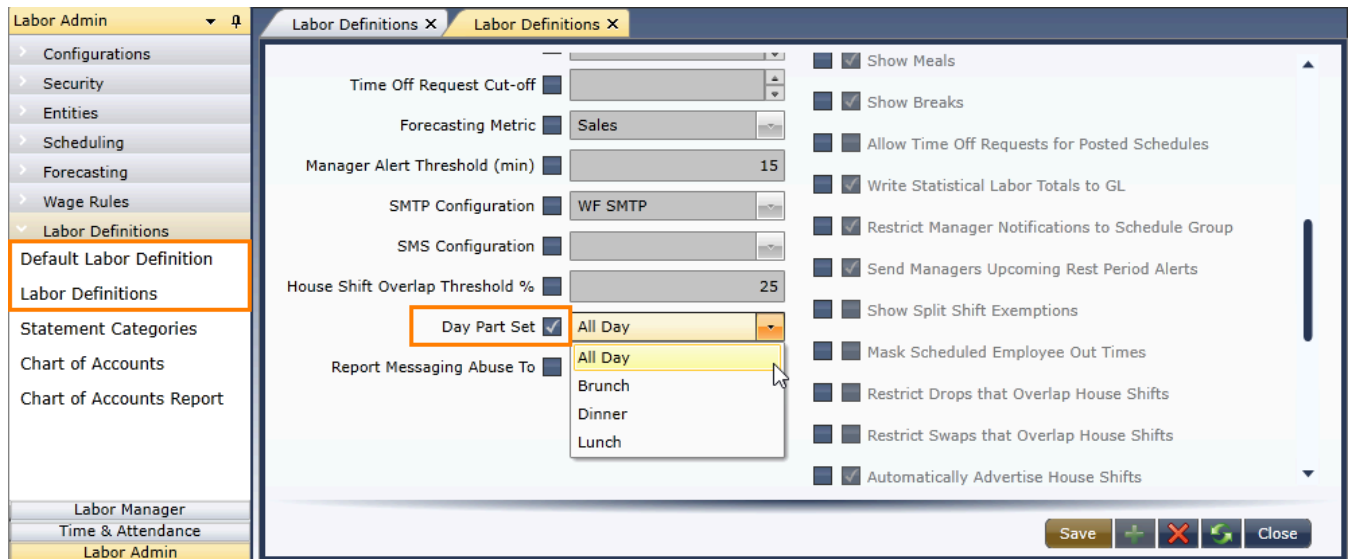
Labor Admin

Configurations
Security
Entities
Scheduling
Forecasting
Wage Rules
Labor Definitions
Default Labor Definition
Labor Definitions
Statement Categories
Chart of Accounts
Chart of Accounts Report

Labor Manager
Time & Attendance
Labor Admin

Labor Definitions ✕
Labor Definitions ✕

Time Off Request Cut-off
Forecasting Metric
Sales
Manager Alert Threshold (min)
15
SMTP Configuration
WF SMTP
SMS Configuration
House Shift Overlap Threshold %
25
Day Part Set
All Day
Report Messaging Abuse To
All Day
Brunch
Dinner
Lunch

Show Meals
Show Breaks
Allow Time Off Requests for Posted Schedules
Write Statistical Labor Totals to GL
Restrict Manager Notifications to Schedule Group
Send Managers Upcoming Rest Period Alerts
Show Split Shift Exemptions
Mask Scheduled Employee Out Times
Restrict Drops that Overlap House Shifts
Restrict Swaps that Overlap House Shifts
Automatically Advertise House Shifts

Save
Close